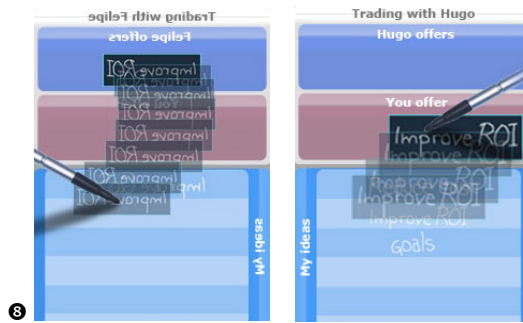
Trading with Felipe
Felipe offers
Improve ROI
Improve ROI
Improve ROI
Improve ROI
Improve ROI
Improve ROI
Improve ROI
Improve ROI
My ideas

Trading with Hugo
Hugo offers
You offer
Improve ROI
Improve ROI
Improve ROI
Improve ROI
Improve ROI
Goals
My ideas

8